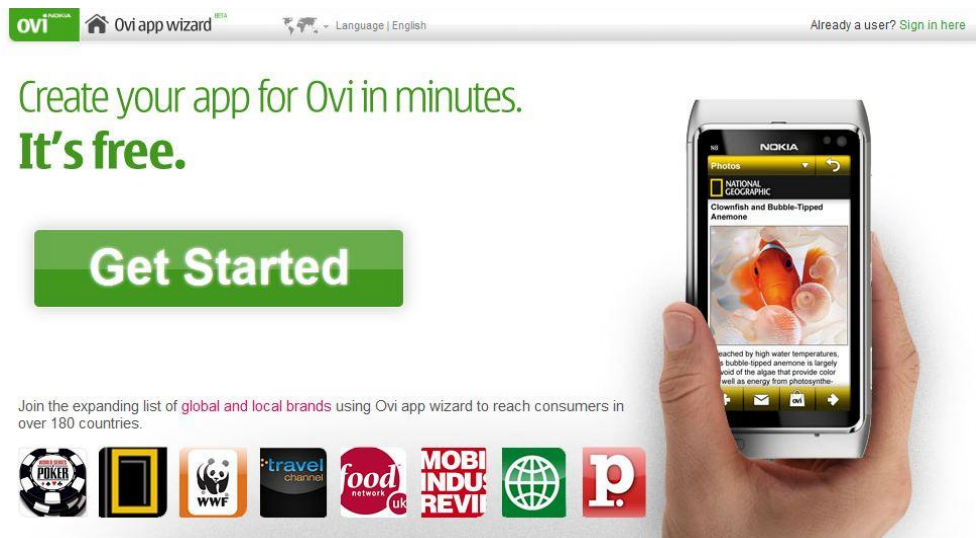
ovi NOKIA Ovi app wizard BETA Language | English Already a user? Sign in here

Create your app for Ovi in minutes.
It's free.

Get Started

N8 NOKIA
Photos
NATIONAL GEOGRAPHIC
Clownfish and Bubble-Tipped Anemone

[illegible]eached by high water temperatures, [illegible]s bubble-tipped anemone is largely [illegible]void of the algae that provide color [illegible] well as energy from photosynthe-

ovi

Join the expanding list of global and local brands using Ovi app wizard to reach consumers in over 180 countries.

POKER WWF travel channel food network uk MOBI INDUS REVI p.